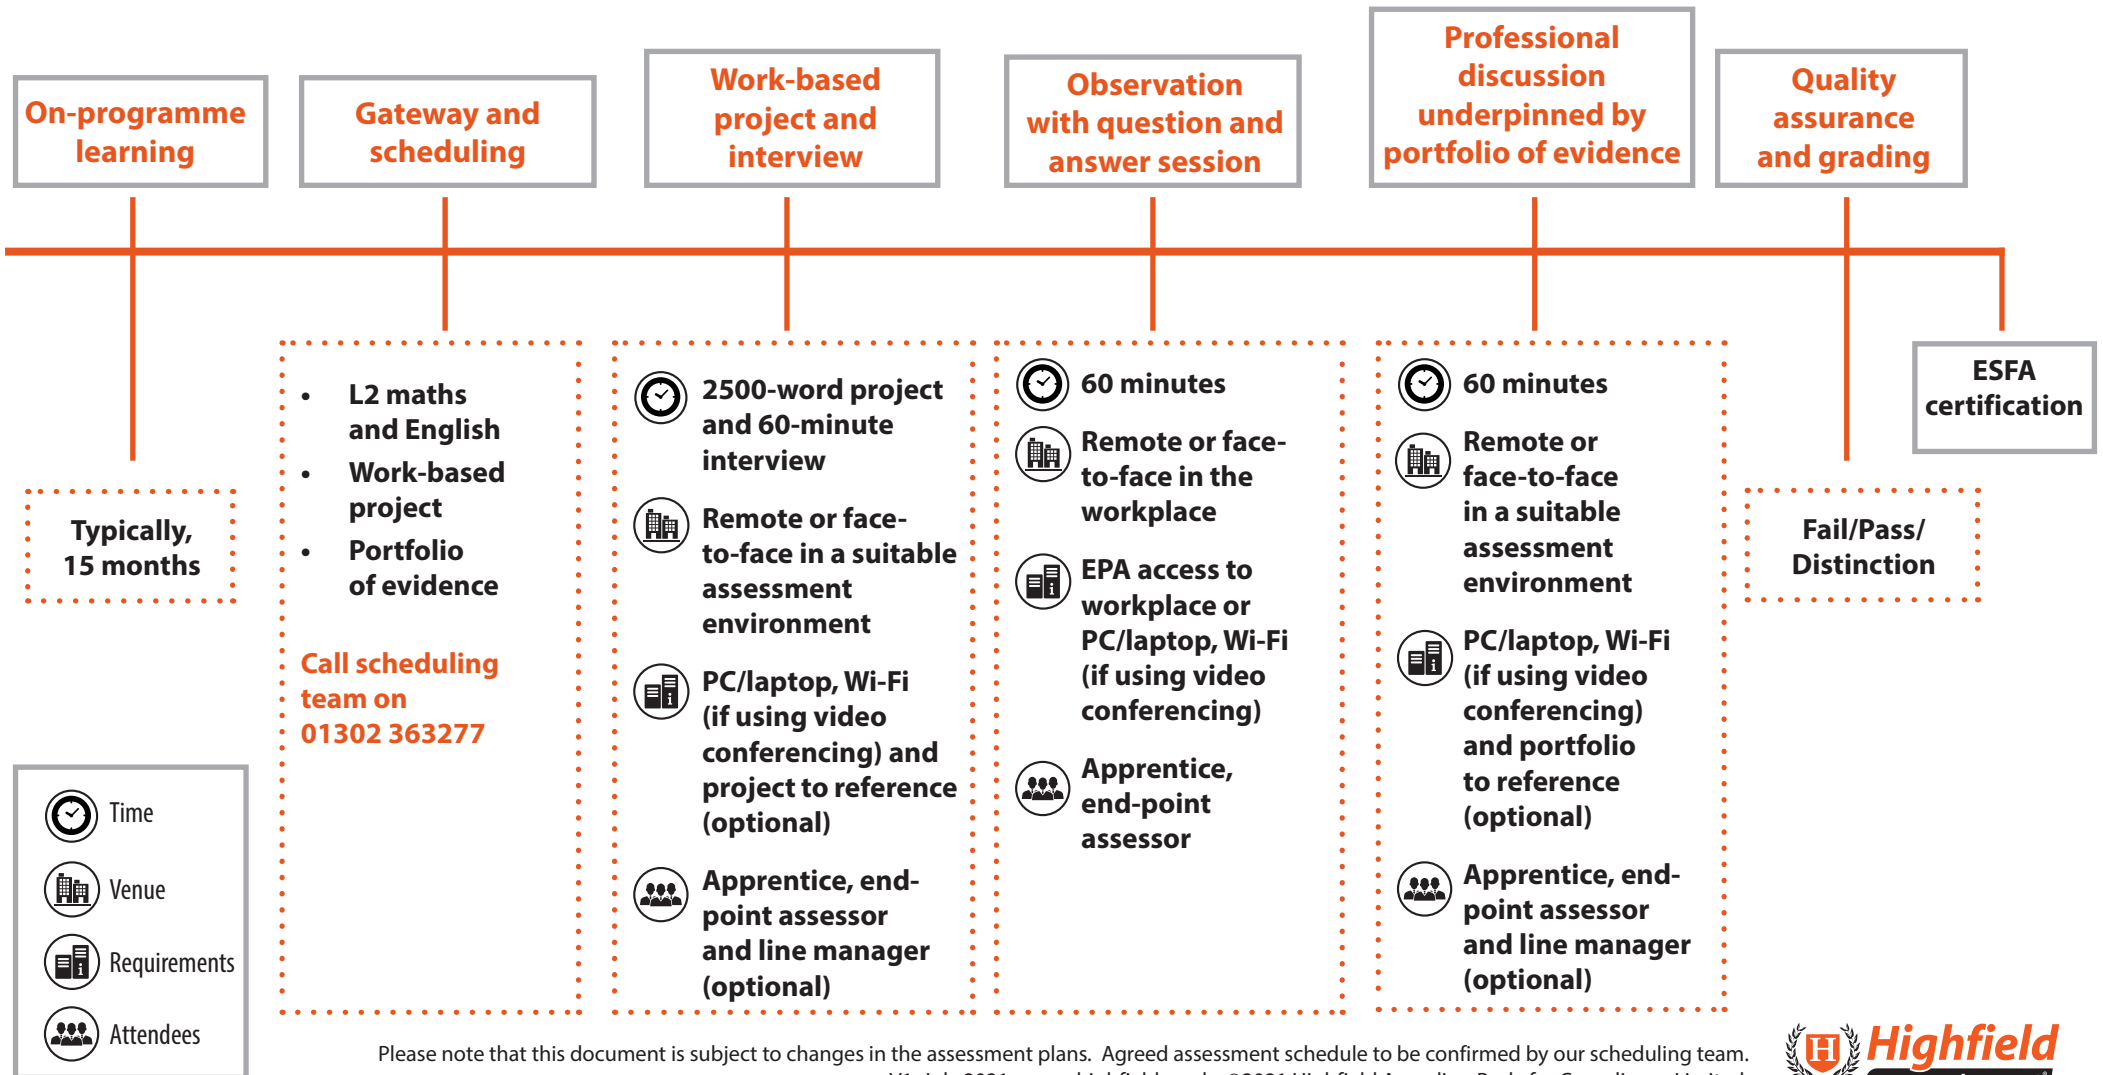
On-programme learning

Gateway and scheduling

Work-based project and interview

Observation with question and answer session

Professional discussion underpinned by portfolio of evidence

Quality assurance and grading

Typically, 15 months

- L2 maths and English
- Work-based project
- Portfolio of evidence

Call scheduling team on 01302 363277

2500-word project and 60-minute interview

Remote or face-to-face in a suitable assessment environment

PC/laptop, Wi-Fi (if using video conferencing) and project to reference (optional)

Apprentice, end-point assessor and line manager (optional)

60 minutes

Remote or face-to-face in the workplace

EPA access to workplace or PC/laptop, Wi-Fi (if using video conferencing)

Apprentice, end-point assessor

60 minutes

Remote or face-to-face in a suitable assessment environment

PC/laptop, Wi-Fi (if using video conferencing) and portfolio to reference (optional)

Apprentice, end-point assessor and line manager (optional)

Fail/Pass/ Distinction

ESFA certification

Time

Venue

Requirements

Attendees

Please note that this document is subject to changes in the assessment plans. Agreed assessment schedule to be confirmed by our scheduling team.

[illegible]

Highfield